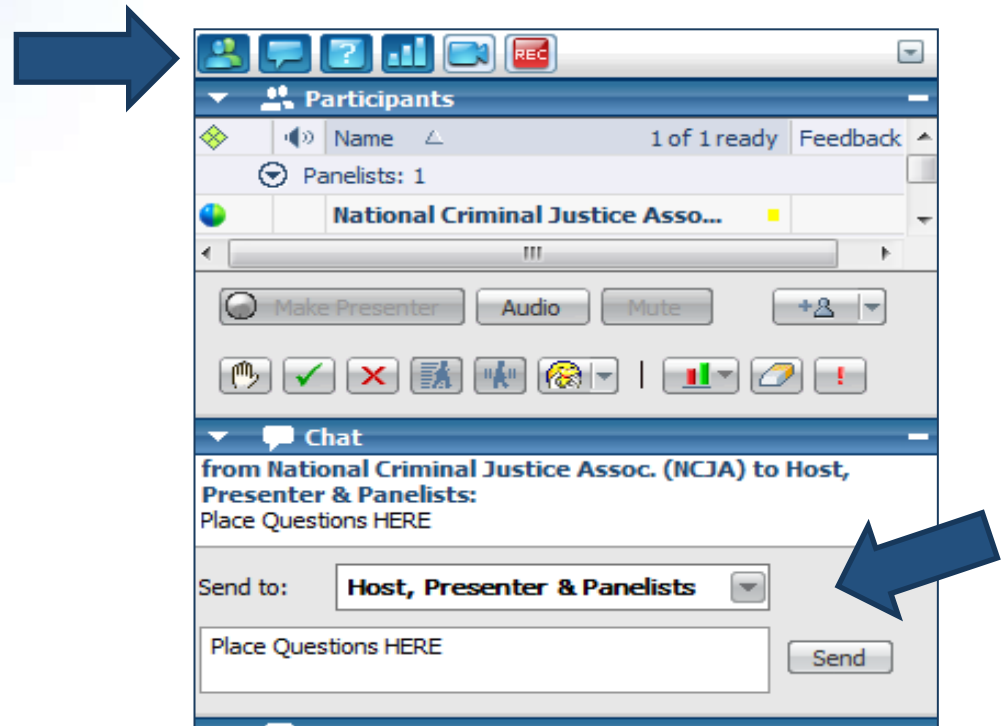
REC

Participants

Name 1 of 1 ready Feedback

Panelists: 1

National Criminal Justice Asso...

Make Presenter Audio Mute

Chat

from National Criminal Justice Assoc. (NCJA) to Host, Presenter & Panelists:
Place Questions HERE

Send to: Host, Presenter & Panelists

Place Questions HERE

Send